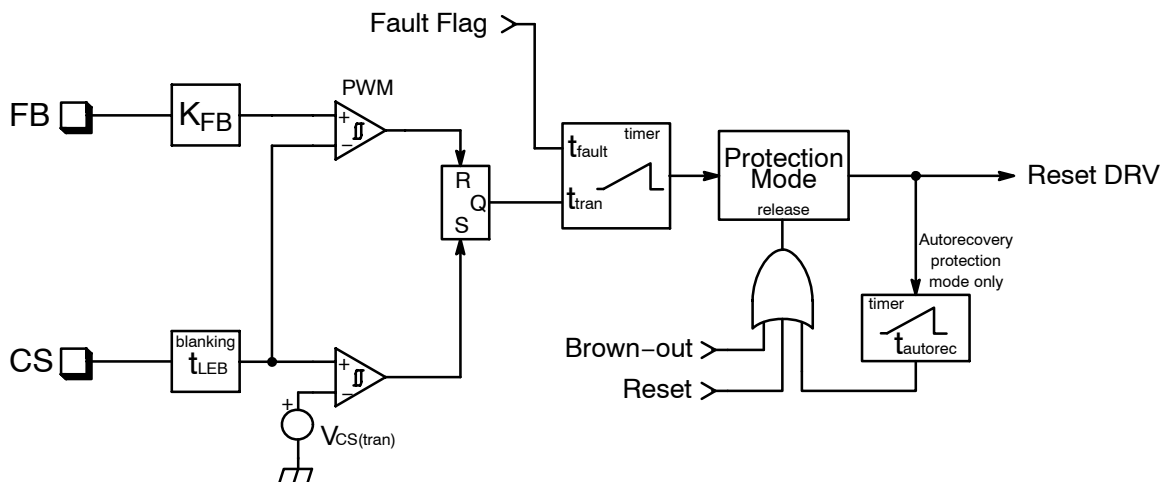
Fault Flag

PWM

FB

$K_{FB}$

+

−

R

Q

S

timer

$t_{fault}$

$t_{tran}$

Protection Mode

release

Reset DRV

Autorecovery protection mode only

timer

$t_{autorec}$

Brown−out

Reset

CS

blanking

$t_{LEB}$

+

−

+

$V_{CS(tran)}$